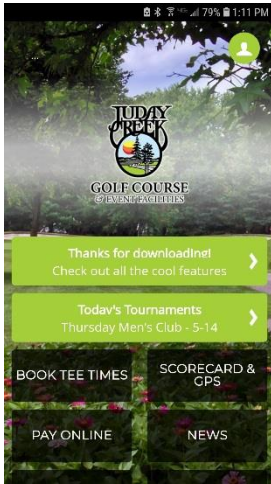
79% 1:11 PM

JUDAY CREEK
GOLF COURSE
& EVENT FACILITIES

Thanks for downloading!
Check out all the cool features

Today's Tournaments
Thursday Men's Club - 5-14

BOOK TEE TIMES

SCORECARD & GPS

PAY ONLINE

NEWS